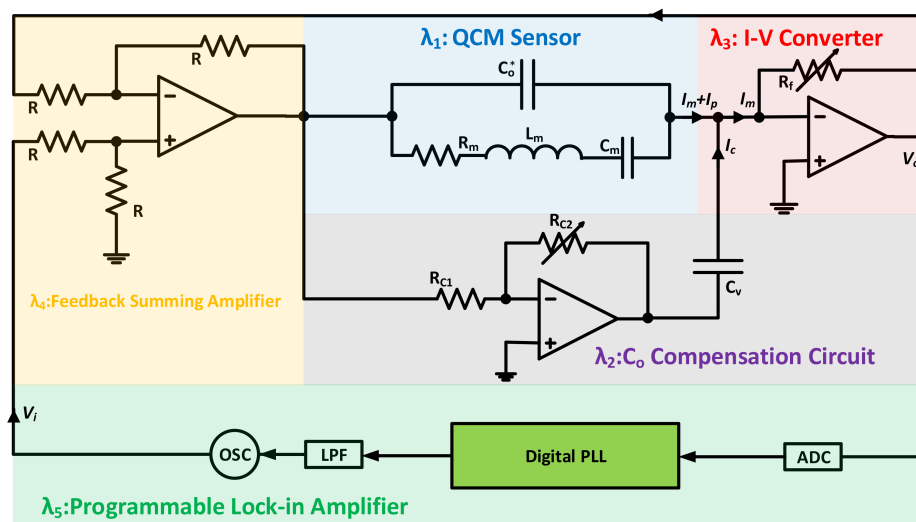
$\lambda_1$: QCM Sensor

$\lambda_3$: I-V Converter

R

R

R

R

$C_o^*$

$R_m$

$L_m$

$C_m$

$I_m+I_p$

$I_m$

$R_f$

$I_c$

$V_o$

$R_{C2}$

$R_{C1}$

$C_v$

$\lambda_4$:Feedback Summing Amplifier

$\lambda_2$:$C_o$ Compensation Circuit

$V_i$

OSC

LPF

Digital PLL

ADC

$\lambda_5$:Programmable Lock-in Amplifier